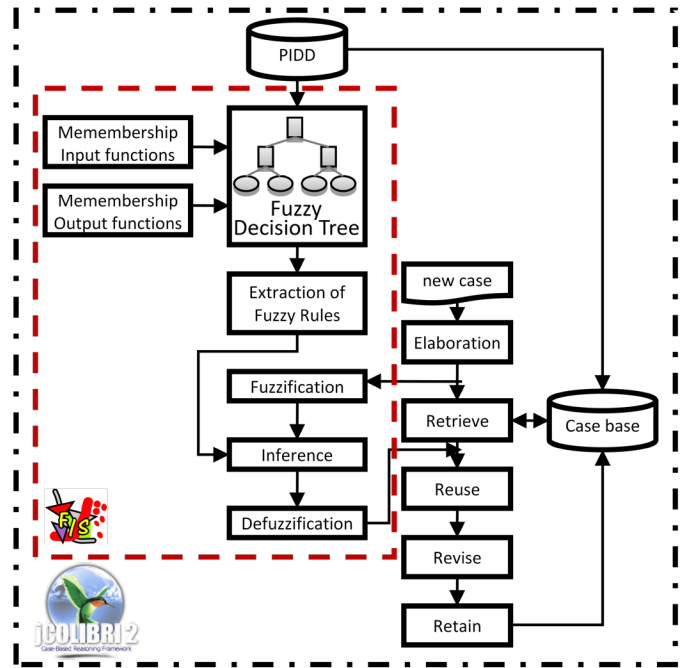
PIDD

Memembership Input functions

Memembership Output functions

Fuzzy Decision Tree

Extraction of Fuzzy Rules

Fuzzification

Inference

Defuzzification

FIS

new case

Elaboration

Retrieve

Case base

Reuse

Revise

Retain

jCOLIBRI 2
Case-Based Reasoning Framework